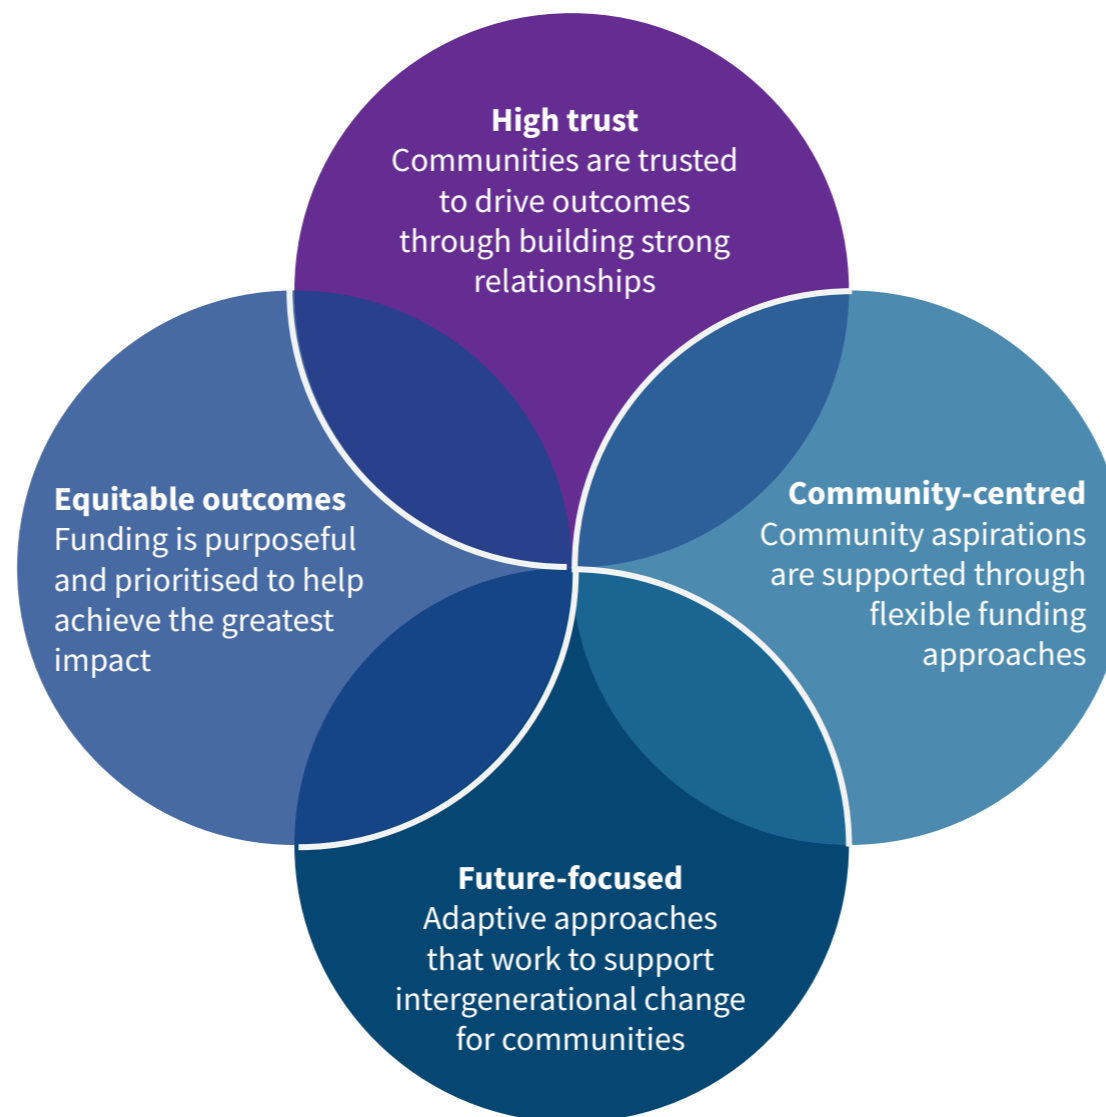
**High trust**
Communities are trusted to drive outcomes through building strong relationships

**Equitable outcomes**
Funding is purposeful and prioritised to help achieve the greatest impact

**Community-centred**
Community aspirations are supported through flexible funding approaches

**Future-focused**
Adaptive approaches that work to support intergenerational change for communities